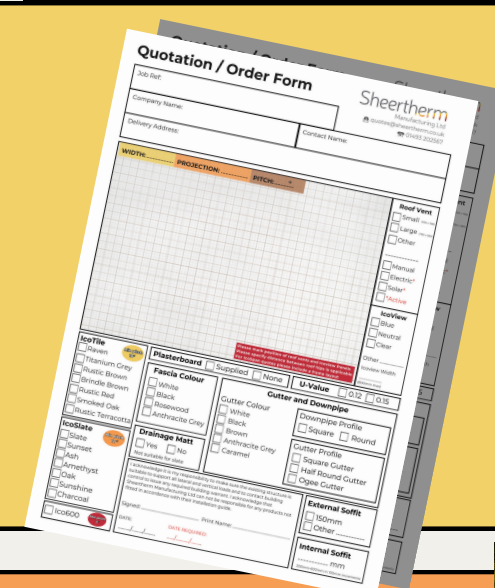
Quotation / Order Form

Sheertherm
Manufacturing Ltd
quotes@sheertherm.co.uk
01493 202587

Job Ref:
Company Name:
Delivery Address:
Contact Name:

WIDTH: PROJECTION: PITCH:

Roof Vent
Small
Large
Other
Manual
Electric
Solar
Active

IcoView
Blue
Neutral
Clear
Other
IcoView Width

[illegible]

IcoTile
Raven
Titanium Grey
Rustic Brown
Brindle Brown
Rustic Red
Smoked Oak
Rustic Terracotta

IcoSlate
Slate
Sunset
Ash
Amethyst
Oak
Sunshine
Charcoal

Ico600

Plasterboard Supplied None

Fascia Colour
White
Black
Rosewood
Anthracite Grey

Drainage Matt
Yes No
Not suitable for slate

U-Value 0.12 0.15

Gutter and Downpipe
Gutter Colour
White
Black
Brown
Anthracite Grey
Caramel

Downpipe Profile
Square Round

Gutter Profile
Square Gutter
Half Round Gutter
Ogee Gutter

External Soffit
150mm
Other

Internal Soffit
mm

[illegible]

Signed: Print Name:
DATE: DATE REQUIRED:

Quotation / Order Form